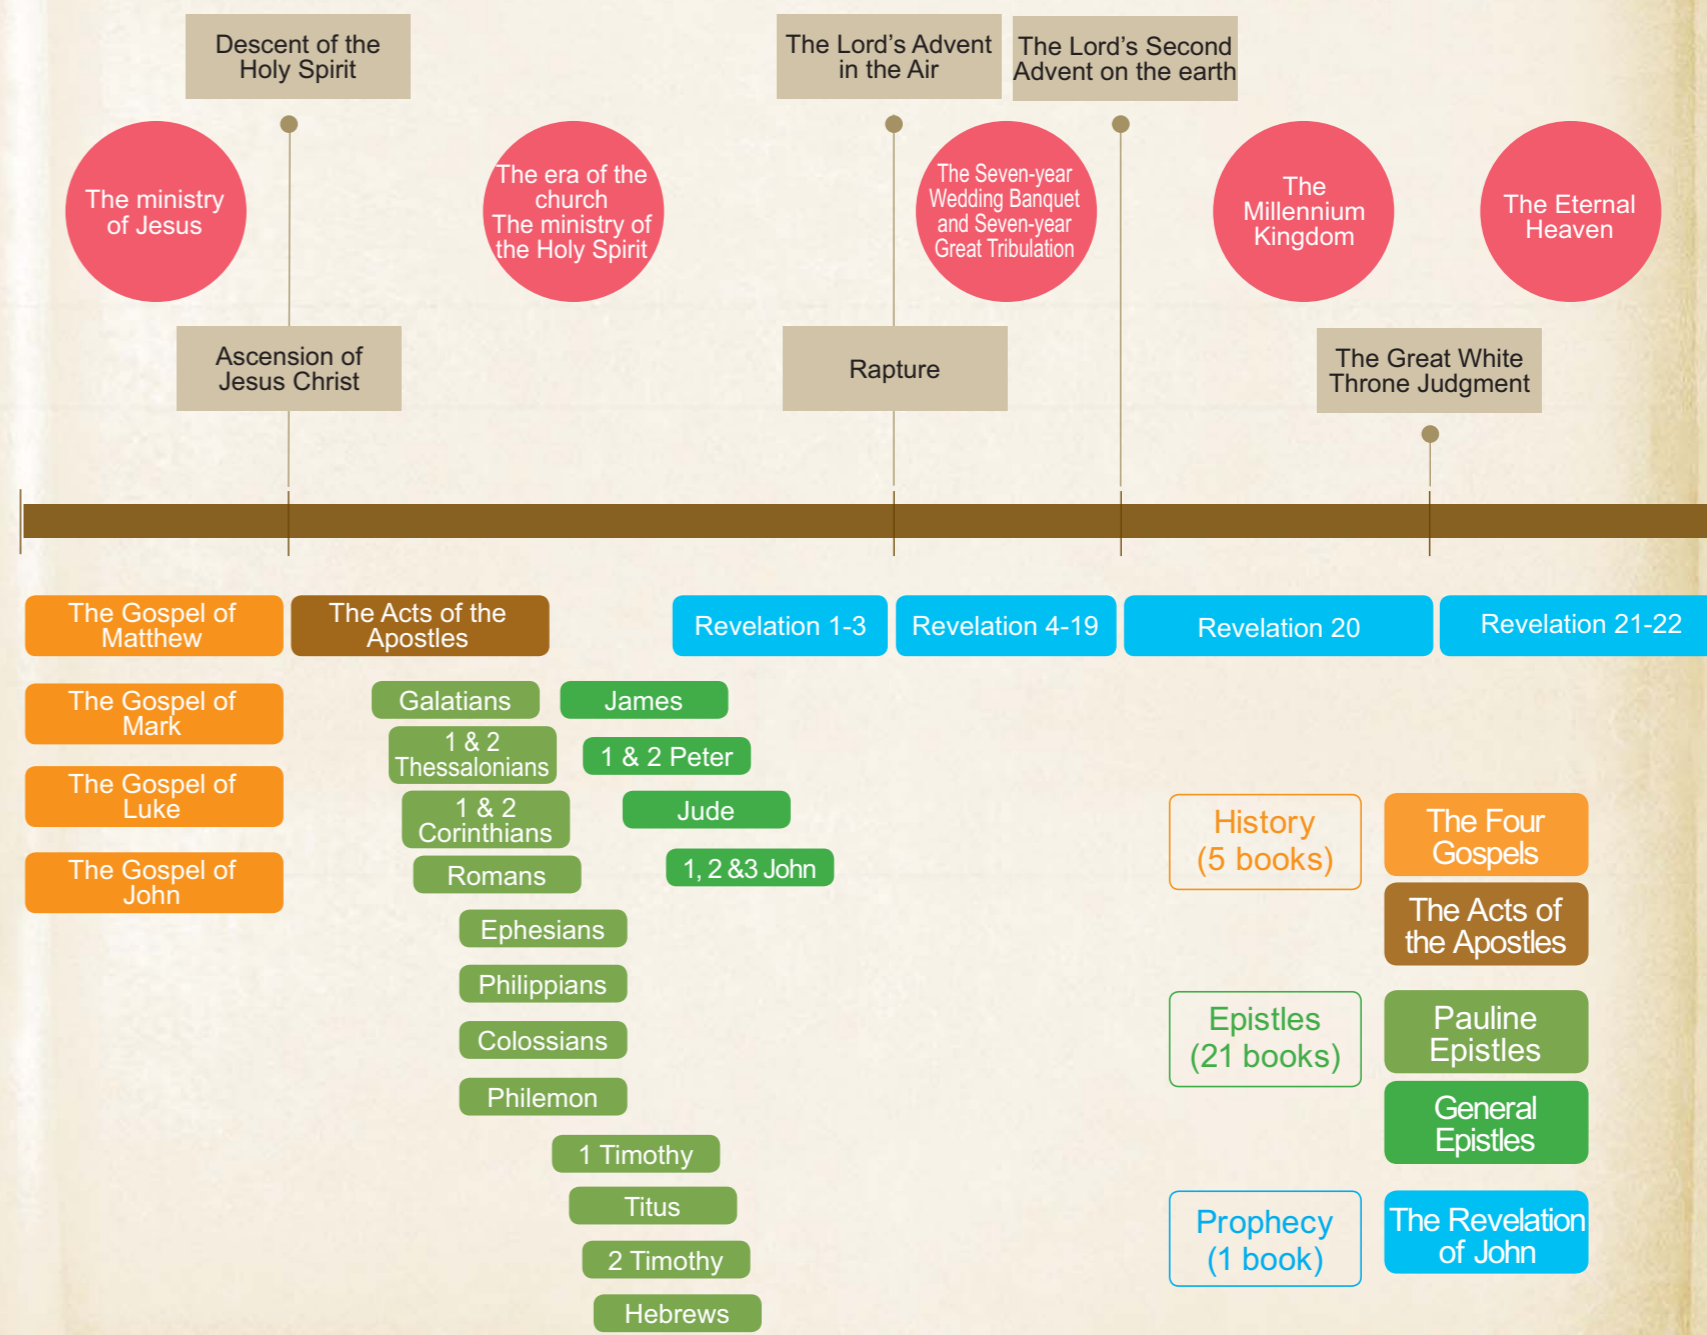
Descent of the Holy Spirit

The Lord's Advent in the Air

The Lord's Second Advent on the earth

The ministry of Jesus

The era of the church
The ministry of the Holy Spirit

The Seven-year Wedding Banquet and Seven-year Great Tribulation

The Millennium Kingdom

The Eternal Heaven

Ascension of Jesus Christ

Rapture

The Great White Throne Judgment

The Gospel of Matthew

The Acts of the Apostles

Revelation 1-3

Revelation 4-19

Revelation 20

Revelation 21-22

The Gospel of Mark

Galatians

James

1 & 2 Thessalonians

1 & 2 Peter

The Gospel of Luke

1 & 2 Corinthians

Jude

The Gospel of John

Romans

1, 2 &3 John

History (5 books)

The Four Gospels

The Acts of the Apostles

Ephesians

Philippians

Colossians

Philemon

Epistles (21 books)

Pauline Epistles

General Epistles

1 Timothy

Titus

2 Timothy

Hebrews

Prophecy (1 book)

The Revelation of John